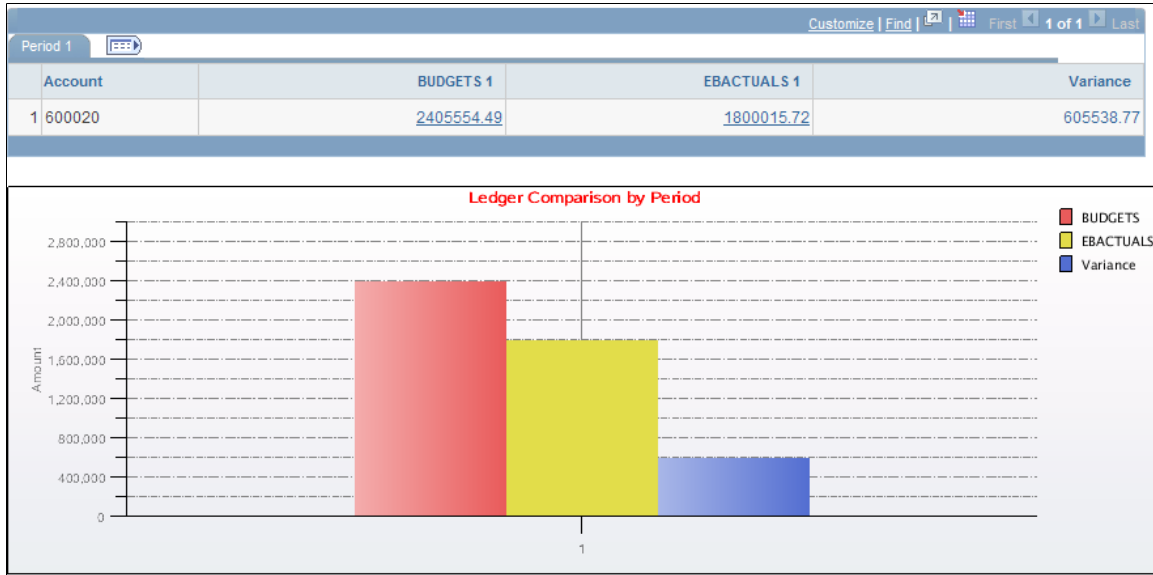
Customize | Find | First 1 of 1 Last

Period 1

| | Account | BUDGETS 1 | EBACTUALS 1 | Variance |
|---|---|---|---|---|
| 1 | 600020 | 2405554.49 | 1800015.72 | 605538.77 |

Ledger Comparison by Period

BUDGETS
EBACTUALS
Variance

Amount

2,800,000
2,400,000
2,000,000
1,600,000
1,200,000
800,000
400,000
0

1